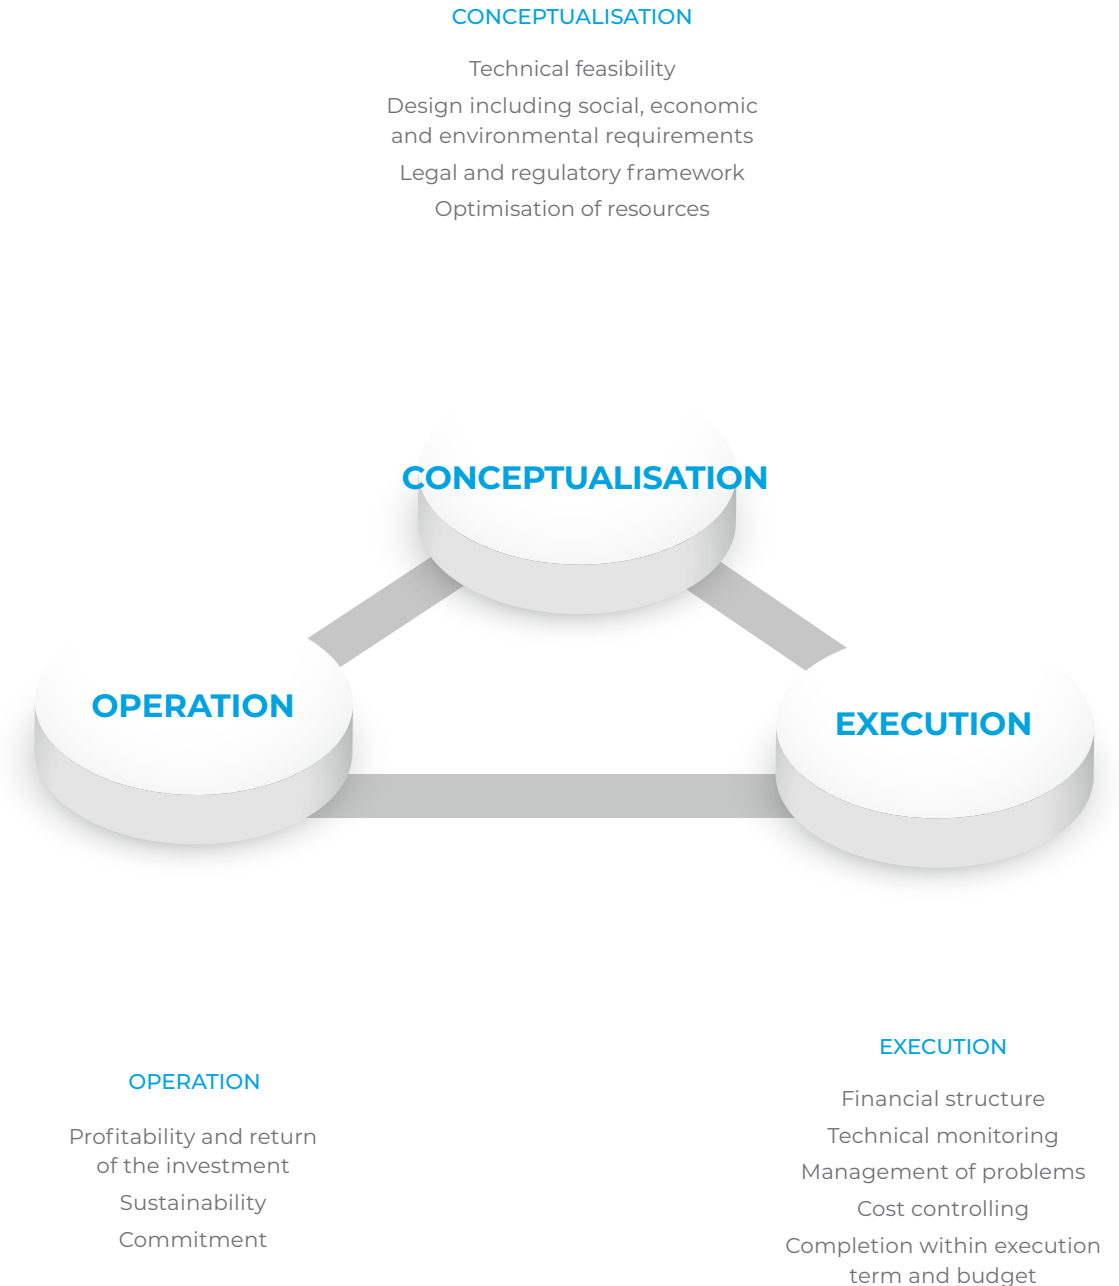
CONCEPTUALISATION

Technical feasibility

Design including social, economic and environmental requirements

Legal and regulatory framework

Optimisation of resources

CONCEPTUALISATION

OPERATION

EXECUTION

OPERATION

Profitability and return of the investment

Sustainability

Commitment

EXECUTION

Financial structure

Technical monitoring

Management of problems

Cost controlling

Completion within execution term and budget